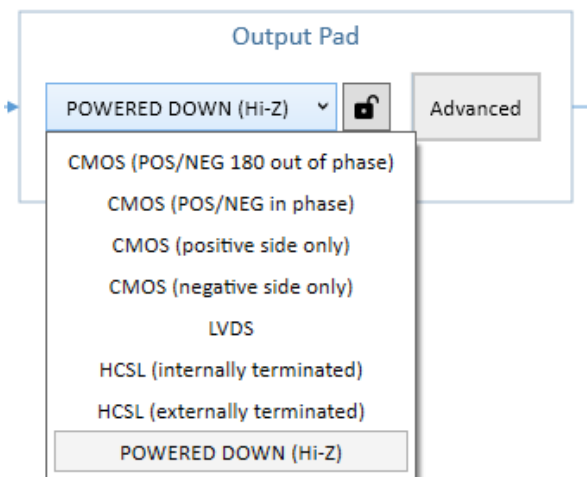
Output Pad

POWERED DOWN (Hi-Z)

Advanced

CMOS (POS/NEG 180 out of phase)
CMOS (POS/NEG in phase)
CMOS (positive side only)
CMOS (negative side only)
LVDS
HCSL (internally terminated)
HCSL (externally terminated)
POWERED DOWN (Hi-Z)